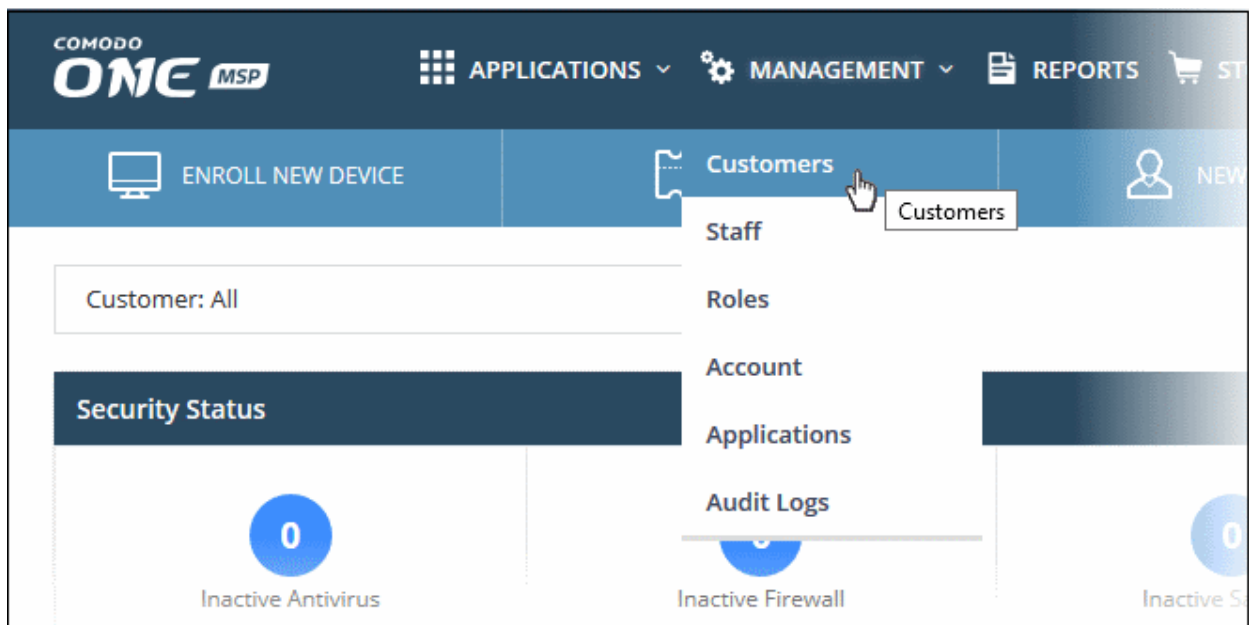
COMODO ONE MSP

APPLICATIONS MANAGEMENT REPORTS ST

ENROLL NEW DEVICE

Customers

Customers

NEW

Staff

Roles

Account

Applications

Audit Logs

Customer: All

Security Status

0

Inactive Antivirus

0

Inactive Firewall

0

Inactive S